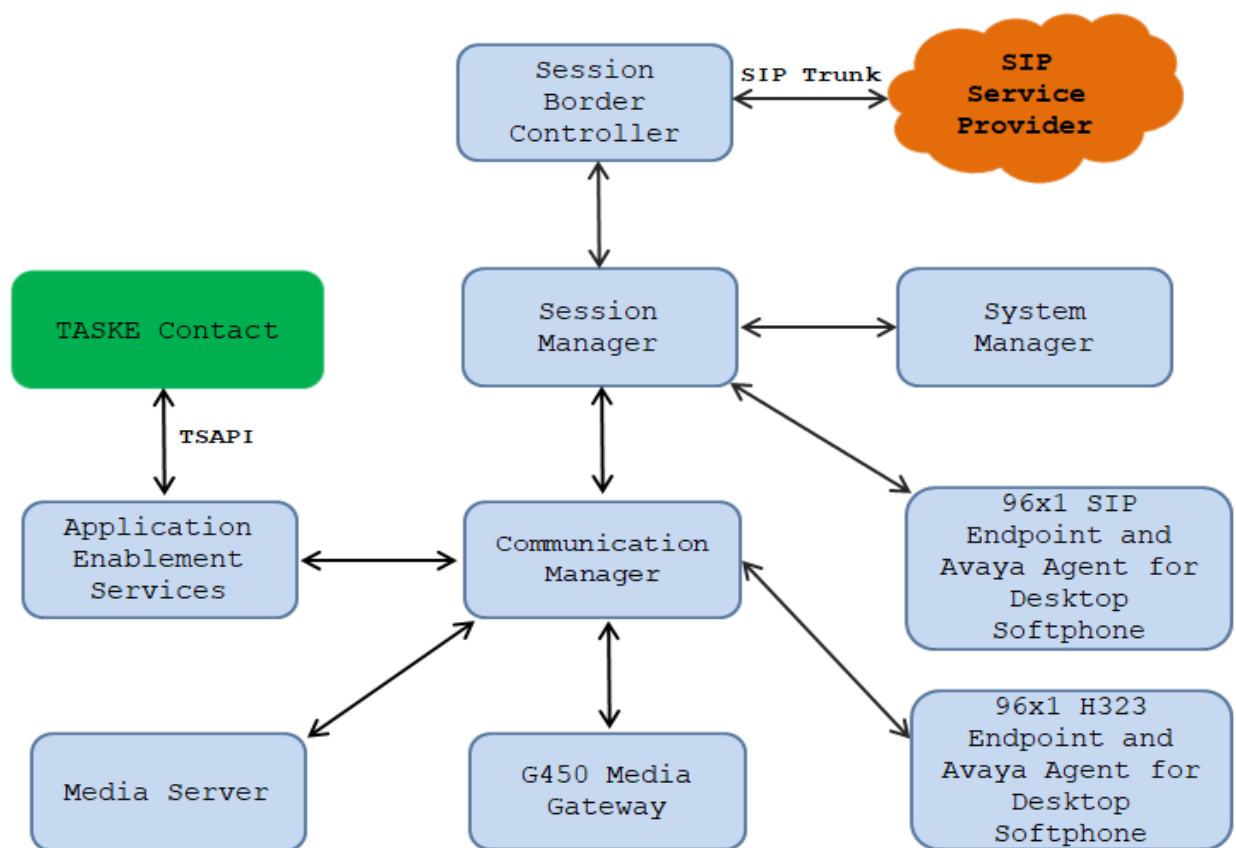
Session Border Controller

SIP Trunk

SIP Service Provider

TASKE Contact

Session Manager

System Manager

TSAPI

Application Enablement Services

Communication Manager

96x1 SIP Endpoint and Avaya Agent for Desktop Softphone

96x1 H323 Endpoint and Avaya Agent for Desktop Softphone

Media Server

G450 Media Gateway